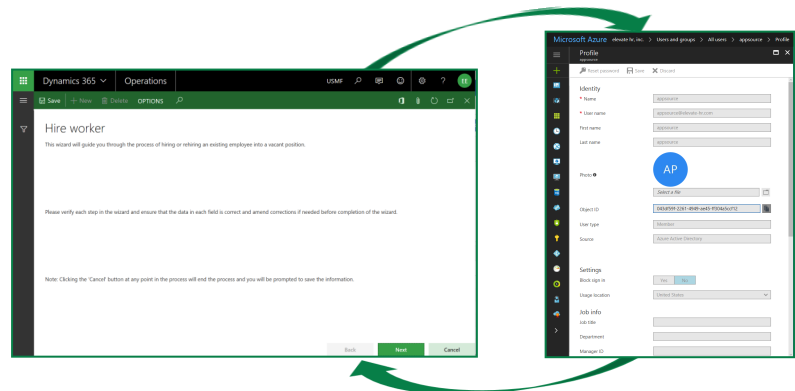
Dynamics 365 Operations USMF

Save + New Delete OPTIONS

Hire worker

This wizard will guide you through the process of hiring or rehiring an existing employee into a vacant position.

Please verify each step in the wizard and ensure that the data in each field is correct and amend corrections if needed before completion of the wizard.

Note: Clicking the 'Cancel' button at any point in the process will end the process and you will be prompted to save the information.

Back Next Cancel

Microsoft Azure elevate ix, inc. > Users and groups > All users > appsource > Profile

Profile
appsource

Reset password Save Discard

Identity

* Name appsource

* User name appsource@elevate-ix.com

First name appsource

Last name appsource

AP

Photo

Select a file

Object ID 040df599-2261-4949-ae45-f9304e5ccf12

User type Member

Source Azure Active Directory

Settings

Block sign in Yes No

Usage location United States

Job info

Job title

Department

Manager ID